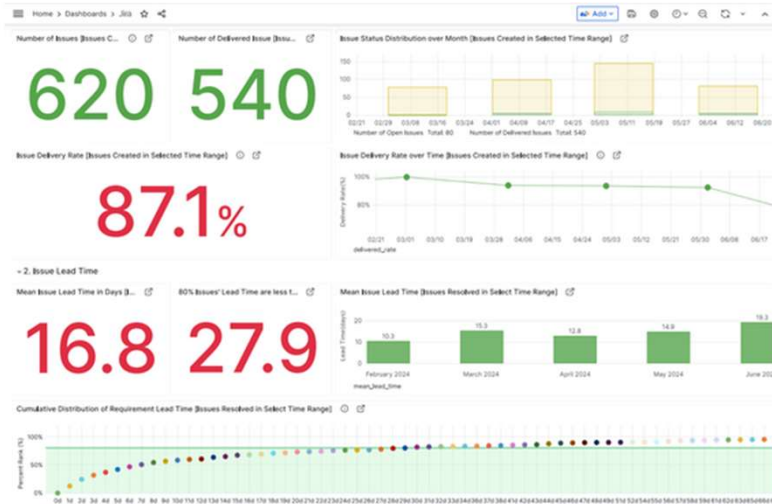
Home > Dashboards > Jira

Add

Number of Issues [Issues C...

620

Number of Delivered Issue [Issu...

540

Issue Status Distribution over Month [Issues Created in Selected Time Range]

150
100
50
0

02/21 02/29 03/08 03/16 03/24 04/01 04/09 04/17 04/25 05/03 05/11 05/19 05/27 06/04 06/12 06/20

Number of Open Issues Total: 80 Number of Delivered Issues Total: 540

Issue Delivery Rate [Issues Created in Selected Time Range]

87.1%

Issue Delivery Rate over Time [Issues Created in Selected Time Range]

100%
80%

Delivery Rate(%)

02/21 03/01 03/10 03/19 03/28 04/06 04/15 04/24 05/03 05/12 05/21 05/30 06/08 06/17

delivered_rate

2. Issue Lead Time

Mean Issue Lead Time in Days [I...

16.8

80% Issues' Lead Time are less t...

27.9

Mean Issue Lead Time [Issues Resolved in Select Time Range]

Lead Time(days)

10.3 15.3 12.8 14.9 19.3

February 2024 March 2024 April 2024 May 2024 June 20

mean_lead_time

Cumulative Distribution of Requirement Lead Time [Issues Resolved in Select Time Range]

100%
75%
50%
25%
0%

Percent Rank (%)

0d 1d 2d 3d 4d 5d 6d 7d 8d 9d 10d 11d 12d 13d 14d 15d 16d 17d 18d 19d 20d 21d 22d 23d 24d 25d 26d 27d 28d 29d 30d 31d 32d 33d 34d 35d 36d 37d 38d 39d 40d 41d 42d 43d 44d 45d 46d 47d 48d 49d 50d 51d 52d 53d 54d 55d 56d 57d 58d 59d 60d 61d 62d 63d 64d 65d